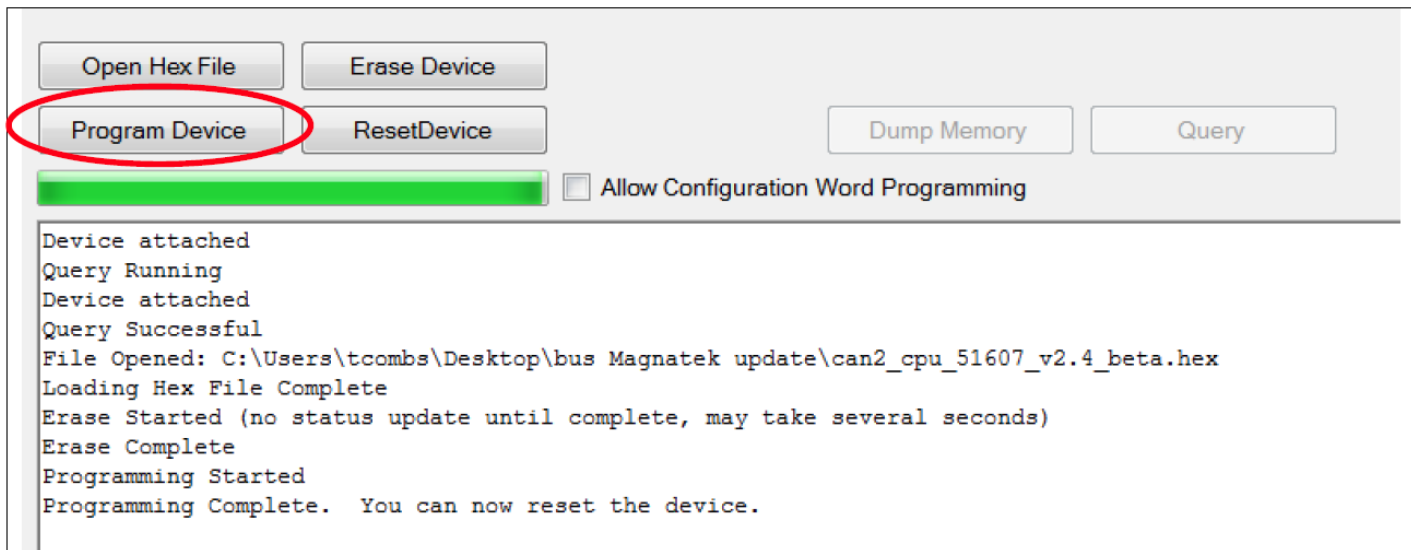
Open Hex File
Erase Device
Program Device
ResetDevice
Dump Memory
Query
Allow Configuration Word Programming

Device attached
Query Running
Device attached
Query Successful
File Opened: C:\Users\tcombs\Desktop\bus Magnatek update\can2_cpu_51607_v2.4_beta.hex
Loading Hex File Complete
Erase Started (no status update until complete, may take several seconds)
Erase Complete
Programming Started
Programming Complete. You can now reset the device.